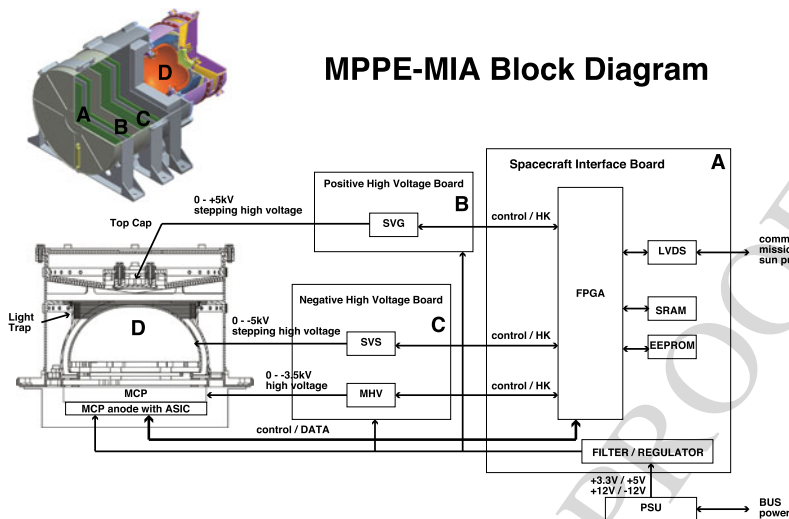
MPPE-MIA Block Diagram

A
B
C
D

Spacecraft Interface Board
A

Positive High Voltage Board
B

0 - +5kV
stepping high voltage

Top Cap

SVG

control / HK

FPGA

LVDS

comm
missio
sun p

Light
Trap

D

Negative High Voltage Board
C

0 - -5kV
stepping high voltage

SVS

control / HK

SRAM

EEPROM

0 - -3.5kV
high voltage

MHV

control / HK

MCP

MCP anode with ASIC

control / DATA

FILTER / REGULATOR

+3.3V / +5V
+12V / -12V

PSU

BUS
powe